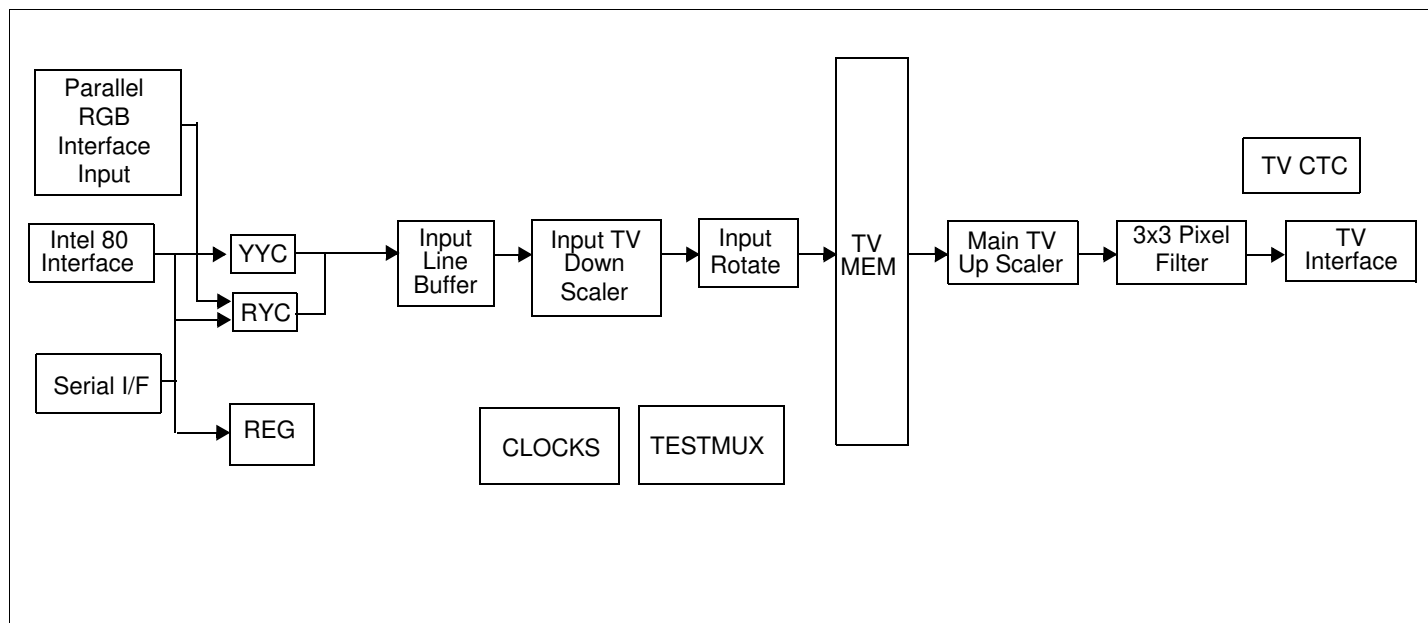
Parallel RGB Interface Input

TV CTC

Intel 80 Interface

YYC

RYC

Serial I/F

REG

Input Line Buffer

Input TV Down Scaler

Input Rotate

TV MEM

Main TV Up Scaler

3x3 Pixel Filter

TV Interface

CLOCKS

TESTMUX